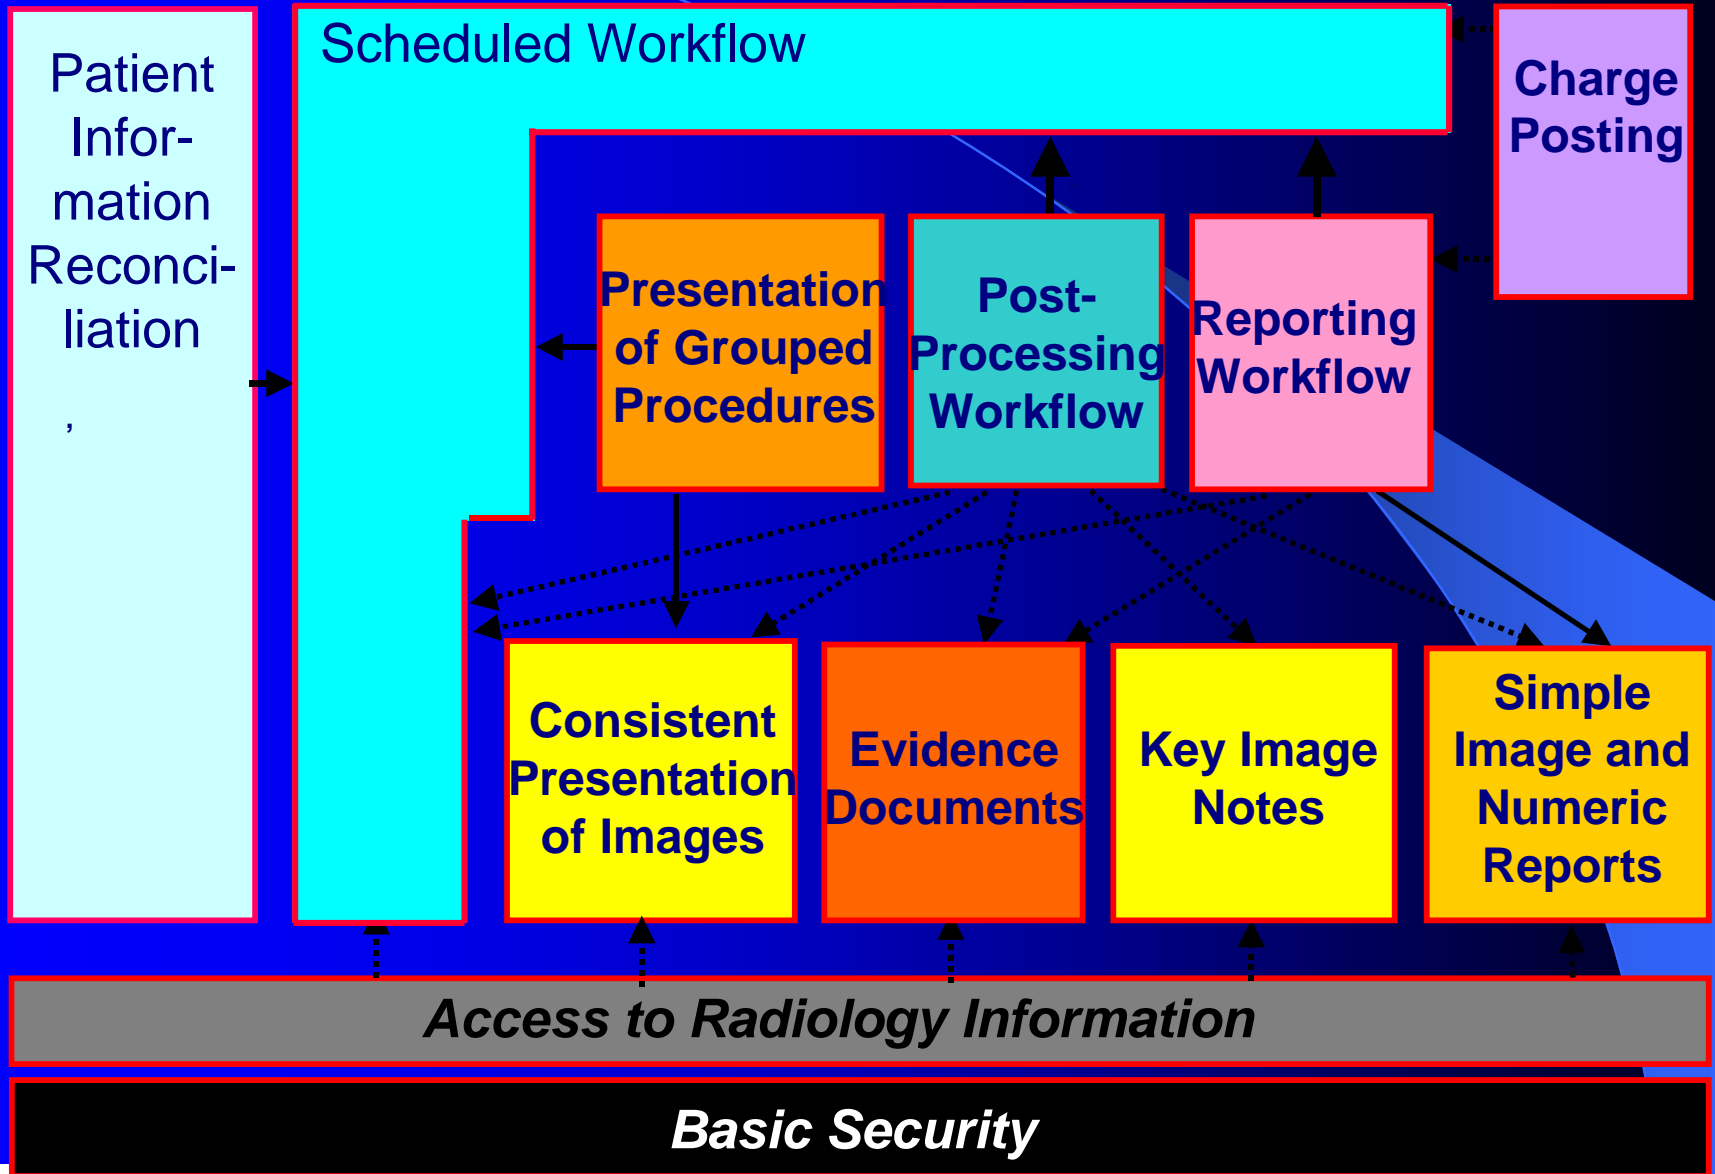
Patient Information Reconciliation

,

Scheduled Workflow

Charge Posting

Presentation of Grouped Procedures

Post-Processing Workflow

Reporting Workflow

Consistent Presentation of Images

Evidence Documents

Key Image Notes

Simple Image and Numeric Reports

Access to Radiology Information

Basic Security